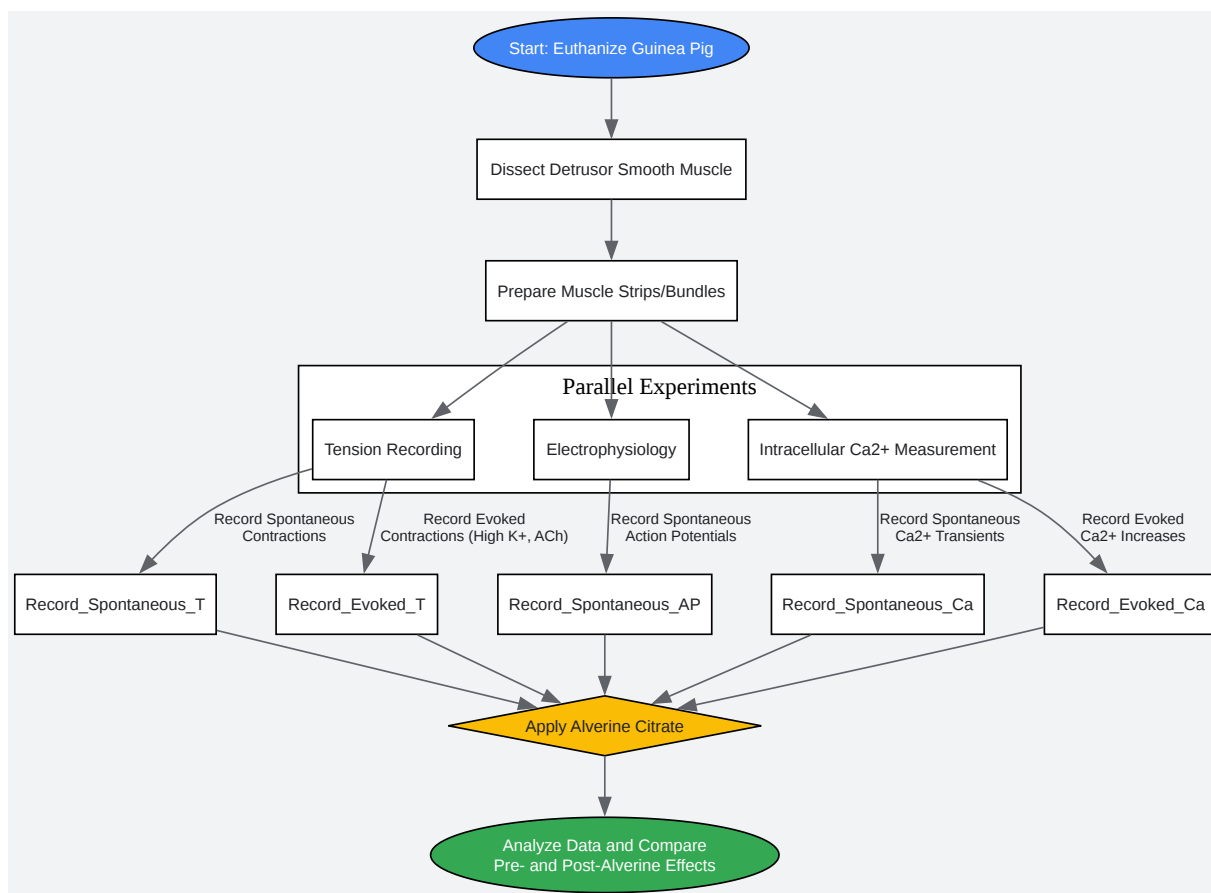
Start: Euthanize Guinea Pig

Dissect Detrusor Smooth Muscle

Prepare Muscle Strips/Bundles

Parallel Experiments

Tension Recording

Electrophysiology

Intracellular Ca2+ Measurement

Record Spontaneous Contractions

Record Evoked Contractions (High K+, ACh)

Record Spontaneous Action Potentials

Record Spontaneous Ca2+ Transients

Record Evoked Ca2+ Increases

Record_Spontaneous_T

Record_Evoked_T

Record_Spontaneous_AP

Record_Spontaneous_Ca

Record_Evoked_Ca

Apply Alverine Citrate

Analyze Data and Compare Pre- and Post-Alverine Effects